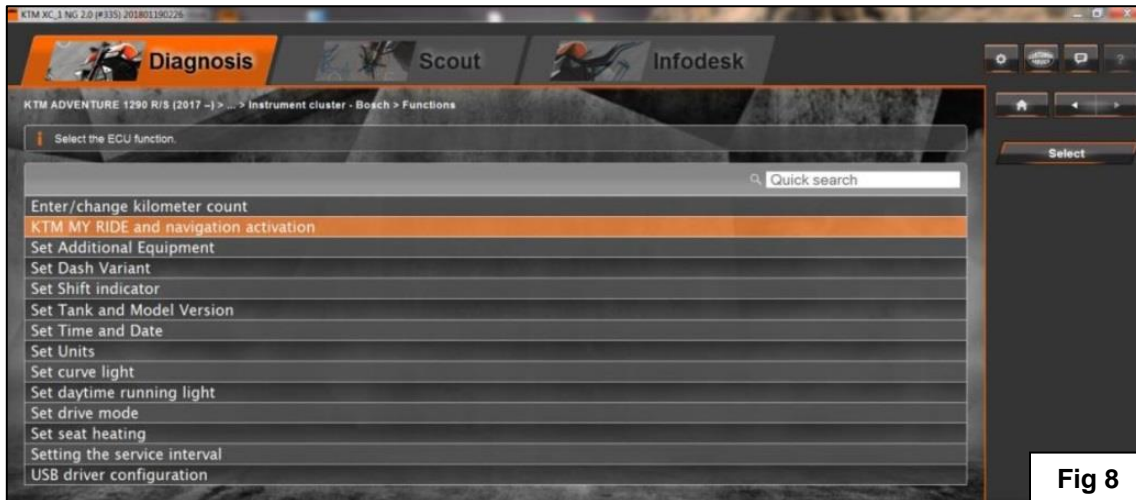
KTM XC_1 NG 2.0 (#335) 201801190226

Diagnosis

Scout

Infodesk

KTM ADVENTURE 1290 R/S (2017 –) > ... > Instrument cluster - Bosch > Functions

Select the ECU function.

Select

Quick search

Enter/change kilometer count
KTM MY RIDE and navigation activation
Set Additional Equipment
Set Dash Variant
Set Shift indicator
Set Tank and Model Version
Set Time and Date
Set Units
Set curve light
Set daytime running light
Set drive mode
Set seat heating
Setting the service interval
USB driver configuration

Fig 8